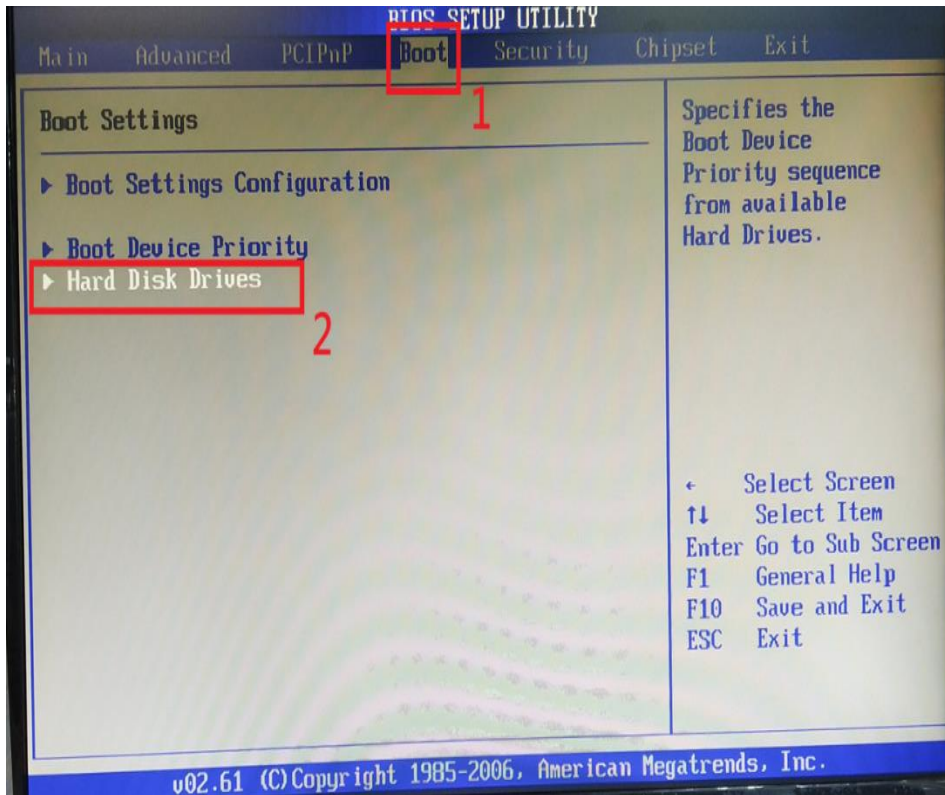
BIOS SETUP UTILITY

Main Advanced PCIPnP Boot Security Chipset Exit

1

Boot Settings

▶ Boot Settings Configuration

▶ Boot Device Priority
▶ Hard Disk Drives

2

Specifies the Boot Device Priority sequence from available Hard Drives.

← Select Screen
↑↓ Select Item
Enter Go to Sub Screen
F1 General Help
F10 Save and Exit
ESC Exit

v02.61 (C)Copyright 1985-2006, American Megatrends, Inc.